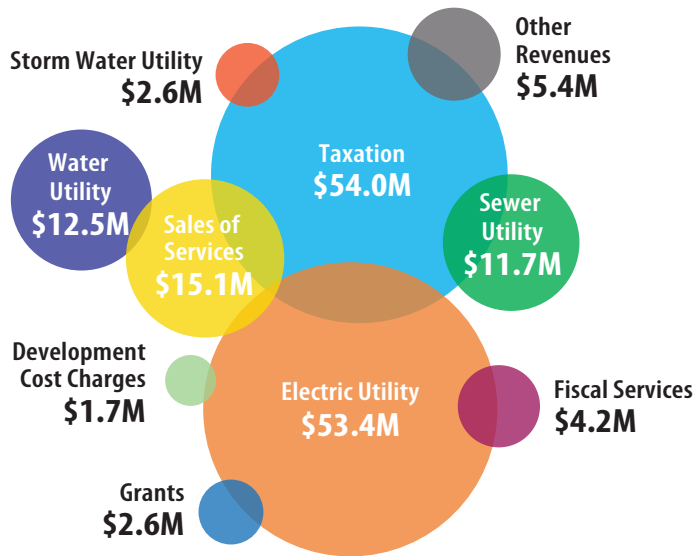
Storm Water Utility
$2.6M

Other Revenues
$5.4M

Taxation
$54.0M

Water Utility
$12.5M

Sales of Services
$15.1M

Sewer Utility
$11.7M

Development Cost Charges
$1.7M

Electric Utility
$53.4M

Fiscal Services
$4.2M

Grants
$2.6M